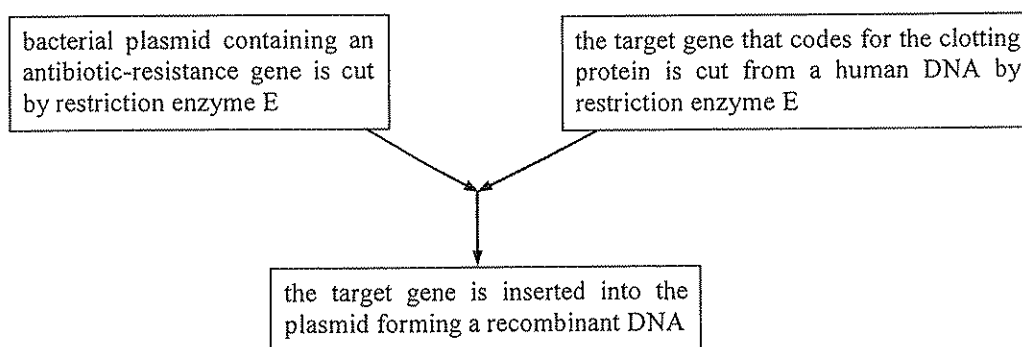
bacterial plasmid containing an antibiotic-resistance gene is cut by restriction enzyme E

the target gene that codes for the clotting protein is cut from a human DNA by restriction enzyme E

the target gene is inserted into the plasmid forming a recombinant DNA